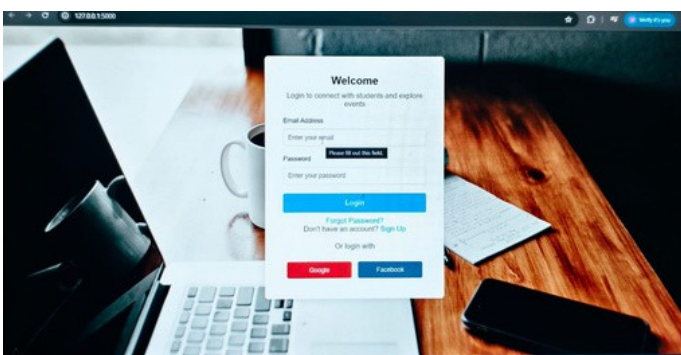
127.0.0.1:5000

Verify it's you

Welcome

Login to connect with students and explore events

Email Address

Enter your email

Please fill out this field.

Password

Enter your password

Login

Forgot Password?

Don't have an account? Sign Up

Or login with

Google

Facebook